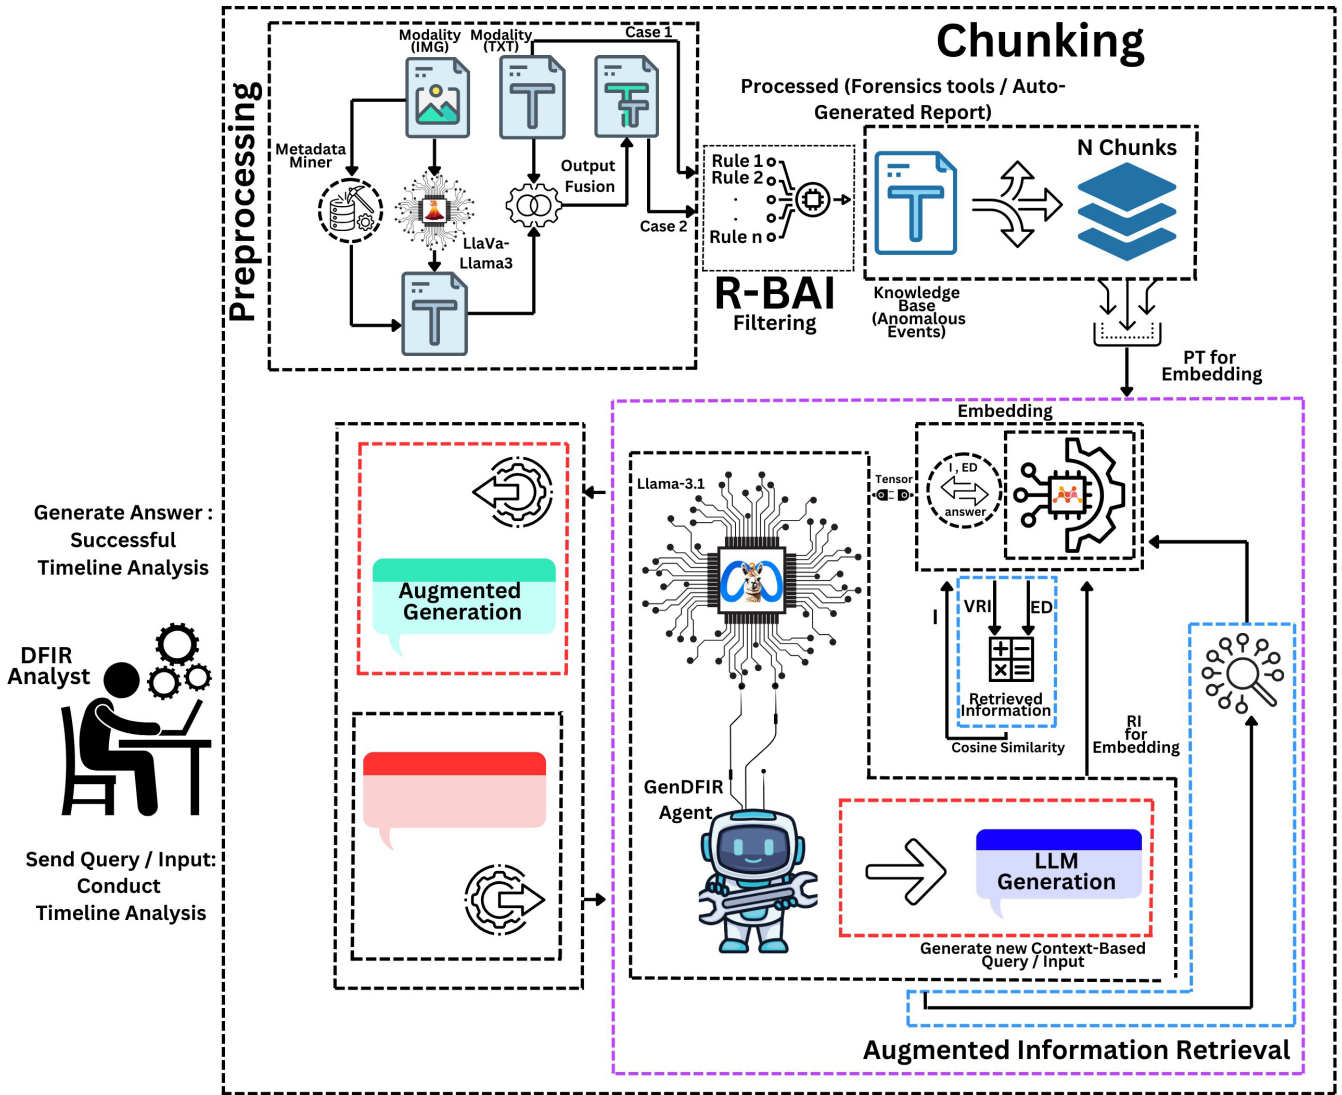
Chunking

Preprocessing

Modality (IMG)

Modality (TXT)

Case 1

Processed (Forensics tools / Auto-Generated Report)

Metadata Miner

Output Fusion

Case 2

LlaVa-Llama3

Rule 1
Rule 2
.
.
Rule n

R-BAI
Filtering

N Chunks

Knowledge Base (Anomalous Events)

PT for Embedding

Embedding

Tensor

I, ED
answer

Llama-3.1

VRI
ED
I

Retrieved Information

Cosine Similarity

RI for Embedding

GenDFIR Agent

Augmented Generation

LLM Generation

Generate new Context-Based Query / Input

Augmented Information Retrieval

Generate Answer : Successful Timeline Analysis

DFIR Analyst

Send Query / Input: Conduct Timeline Analysis